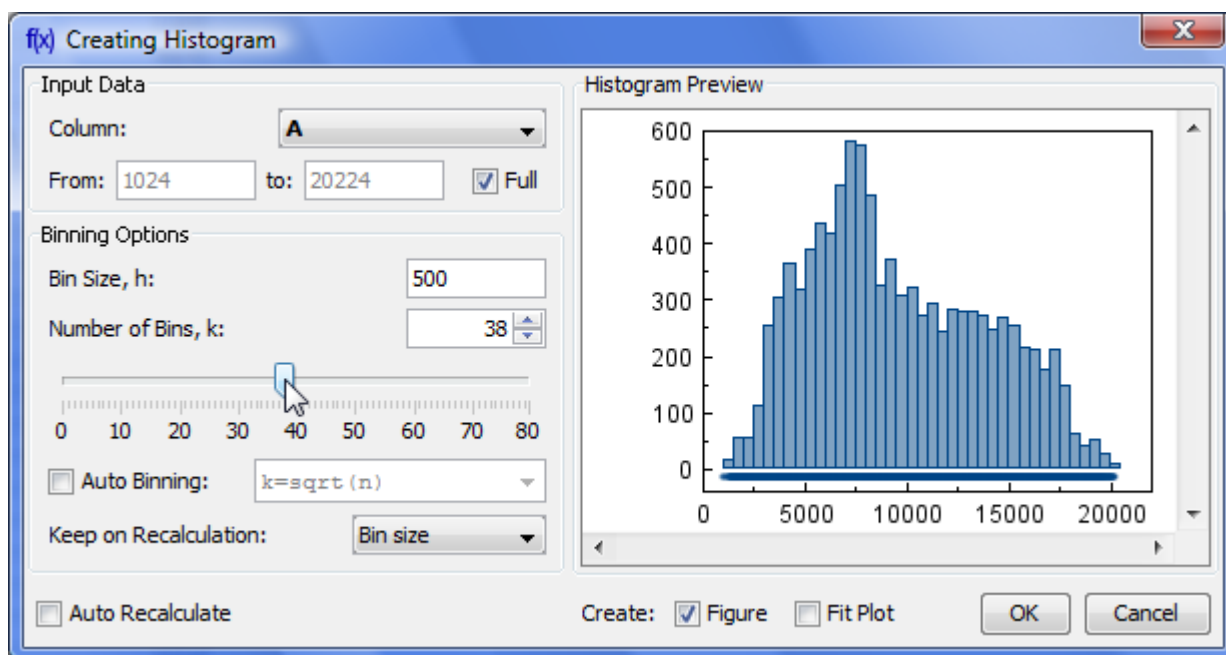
f(x) Creating Histogram

X

Input Data

Column: A

From: 1024 to: 20224 Full

Binning Options

Bin Size, h: 500

Number of Bins, k: 38

0 10 20 30 40 50 60 70 80

Auto Binning: k=sqrt(n)

Keep on Recalculation: Bin size

Histogram Preview

600
500
400
300
200
100
0

0 5000 10000 15000 20000

Auto Recalculate

Create: Figure Fit Plot

OK

Cancel